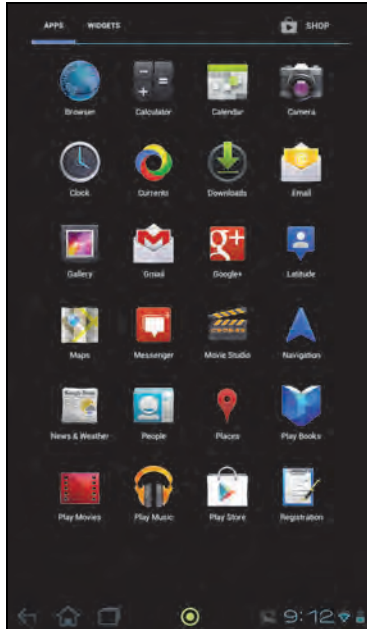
APPS WIDGETS SHOP

Browser
Calculator
Calendar
Camera
Clock
Currents
Downloads
Email
Gallery
Gmail
Google+
Latitude
Maps
Messenger
Movie Studio
Navigation
News & Weather
People
Places
Play Books
Play Movies
Play Music
Play Store
Registration

9:12